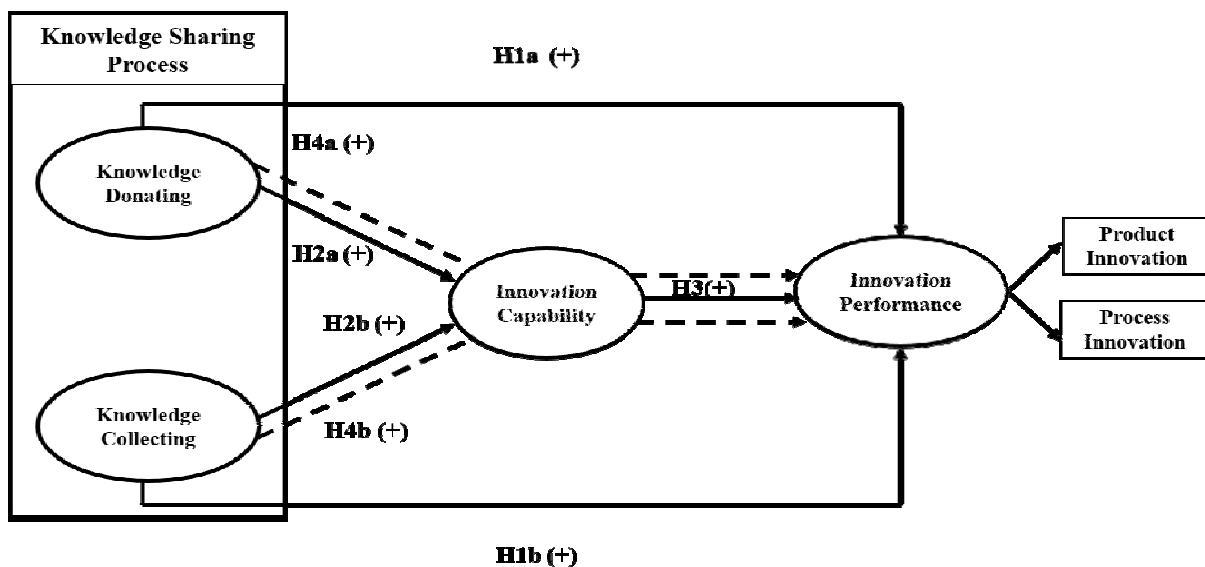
Knowledge Sharing Process

H1a (+)

Knowledge Donating

H4a (+)

H2a (+)

Innovation Capability

H3(+)

Innovation Performance

Product Innovation

Process Innovation

H2b (+)

Knowledge Collecting

H4b (+)

H1b (+)